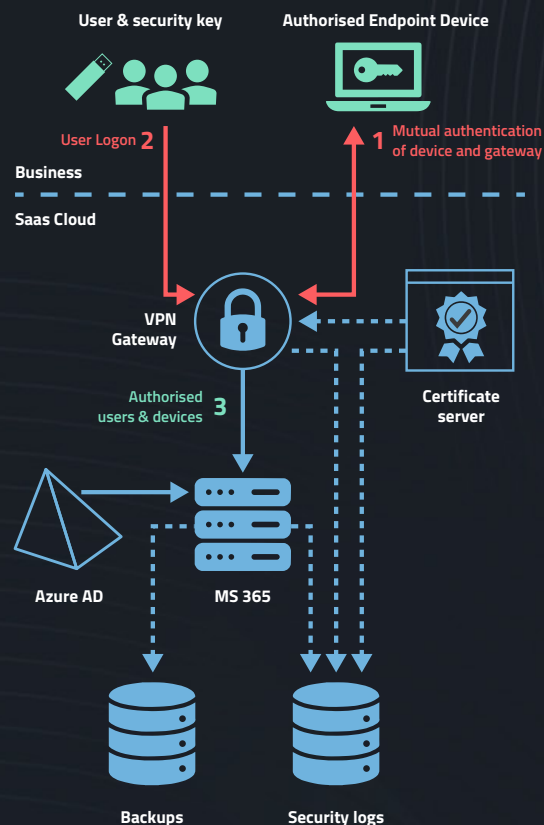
User & security key

Authorised Endpoint Device

User Logon 2

1 Mutual authentication of device and gateway

Business

Saas Cloud

VPN Gateway

Certificate server

Authorised users & devices 3

Azure AD

MS 365

Backups

Security logs